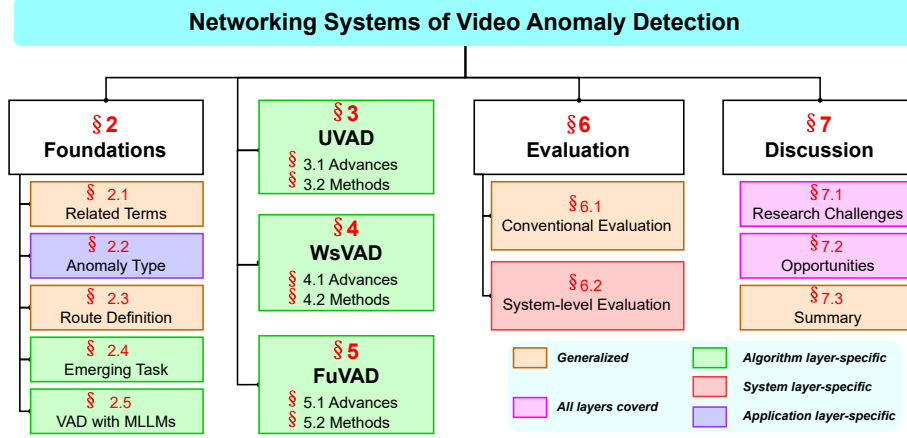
Networking Systems of Video Anomaly Detection

§2
Foundations

§ 2.1
Related Terms

§ 2.2
Anomaly Type

§ 2.3
Route Definition

§ 2.4
Emerging Task

§ 2.5
VAD with MLLMs

§3
UVAD
§ 3.1 Advances
§ 3.2 Methods

§4
WsVAD
§ 4.1 Advances
§ 4.2 Methods

§5
FuVAD
§ 5.1 Advances
§ 5.2 Methods

§6
Evaluation

§6.1
Conventional Evaluation

§6.2
System-level Evaluation

§7
Discussion

§7.1
Research Challenges

§7.2
Opportunities

§7.3
Summary

Generalized
Algorithm layer-specific
System layer-specific
All layers coverd
Application layer-specific